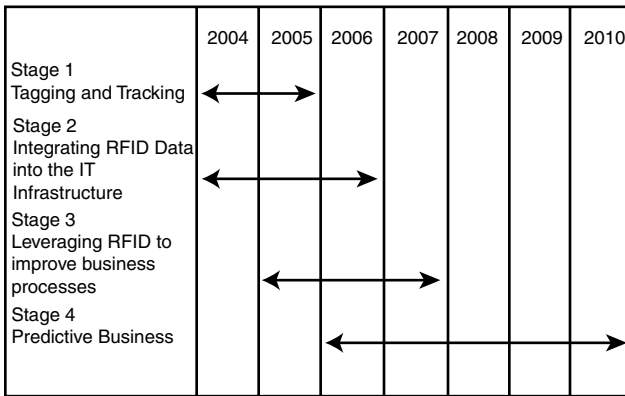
|  | 2004 | 2005 | 2006 | 2007 | 2008 | 2009 | 2010 |
|---|---|---|---|---|---|---|---|
| Stage 1 Tagging and Tracking | | | | | | | |
| Stage 2 Integrating RFID Data into the IT Infrastructure | | | | | | | |
| Stage 3 Leveraging RFID to improve business processes | | | | | | | |
| Stage 4 Predictive Business | | | | | | | |